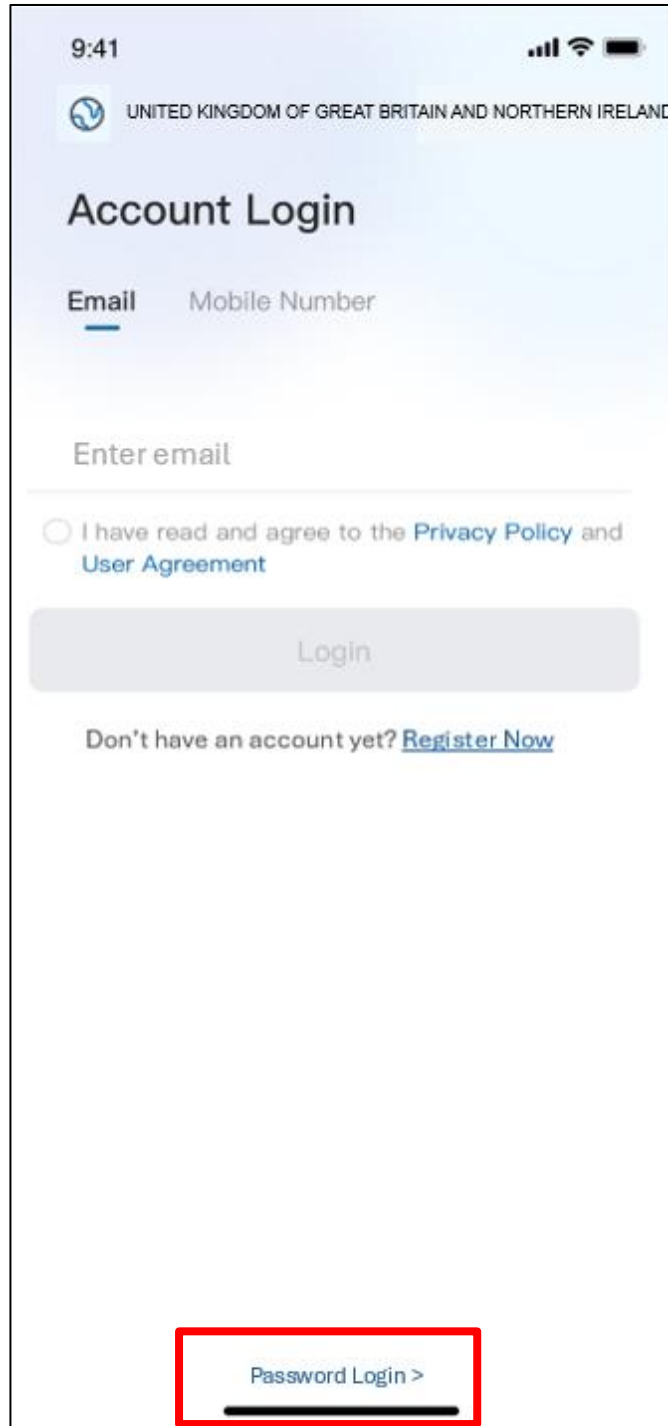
9:41

UNITED KINGDOM OF GREAT BRITAIN AND NORTHERN IRELAND

Account Login

Email Mobile Number

Enter email

I have read and agree to the Privacy Policy and User Agreement

Login

Don't have an account yet? Register Now

Password Login >